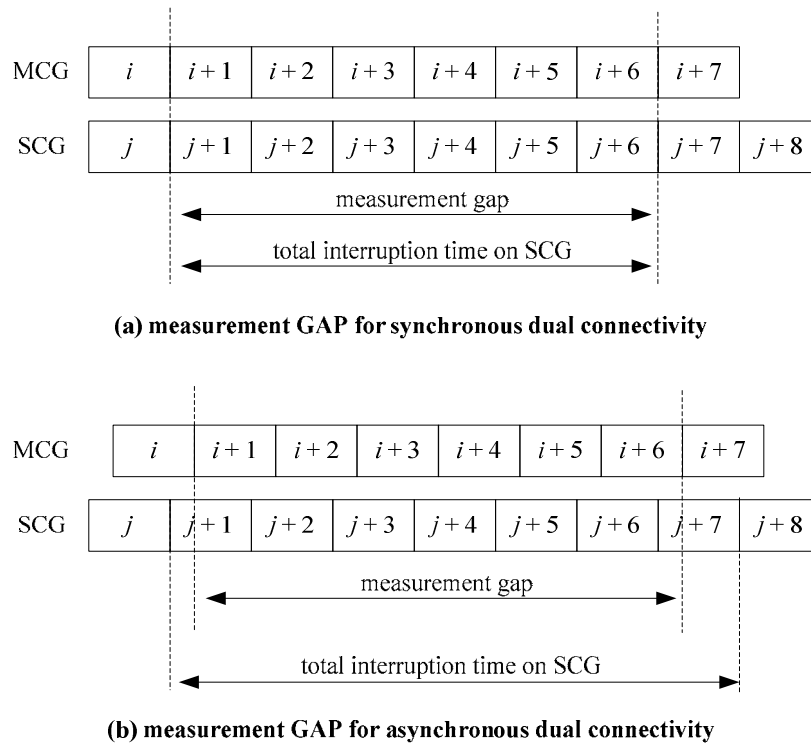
MCG $i$ $i+1$ $i+2$ $i+3$ $i+4$ $i+5$ $i+6$ $i+7$

SCG $j$ $j+1$ $j+2$ $j+3$ $j+4$ $j+5$ $j+6$ $j+7$ $j+8$

measurement gap

total interruption time on SCG

(a) measurement GAP for synchronous dual connectivity

MCG $i$ $i+1$ $i+2$ $i+3$ $i+4$ $i+5$ $i+6$ $i+7$

SCG $j$ $j+1$ $j+2$ $j+3$ $j+4$ $j+5$ $j+6$ $j+7$ $j+8$

measurement gap

total interruption time on SCG

(b) measurement GAP for asynchronous dual connectivity